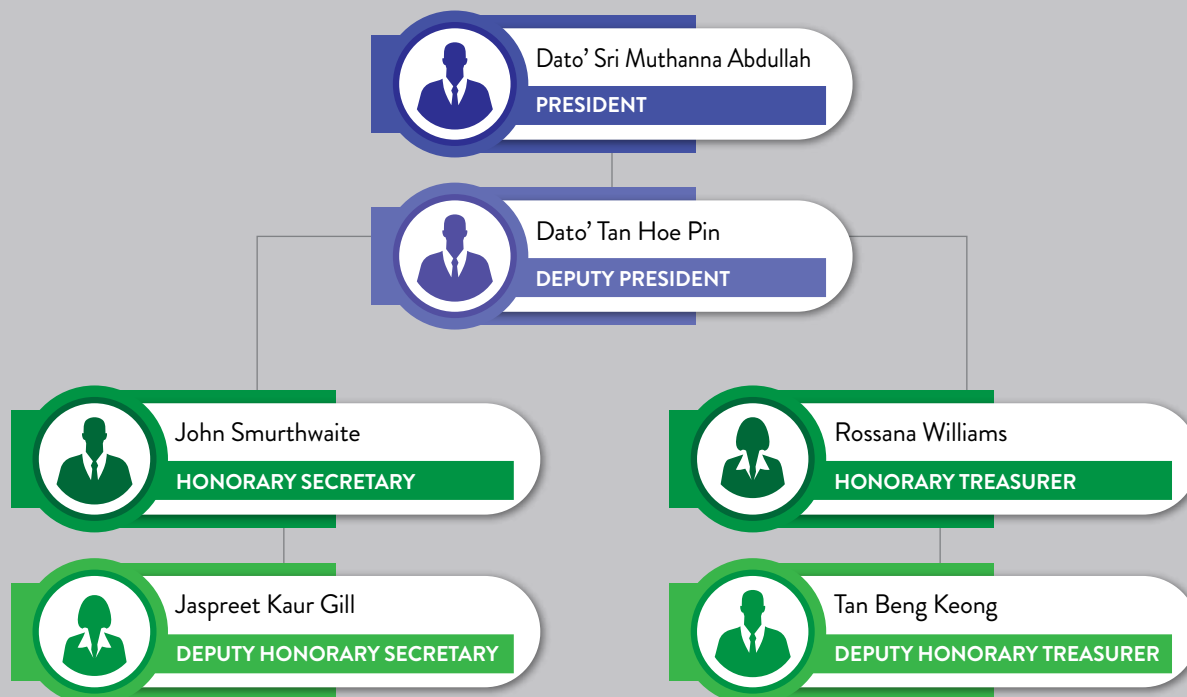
Dato’ Sri Muthanna Abdullah
PRESIDENT

Dato’ Tan Hoe Pin
DEPUTY PRESIDENT

John Smurthwaite
HONORARY SECRETARY

Rossana Williams
HONORARY TREASURER

Jaspreet Kaur Gill
DEPUTY HONORARY SECRETARY

Tan Beng Keong
DEPUTY HONORARY TREASURER